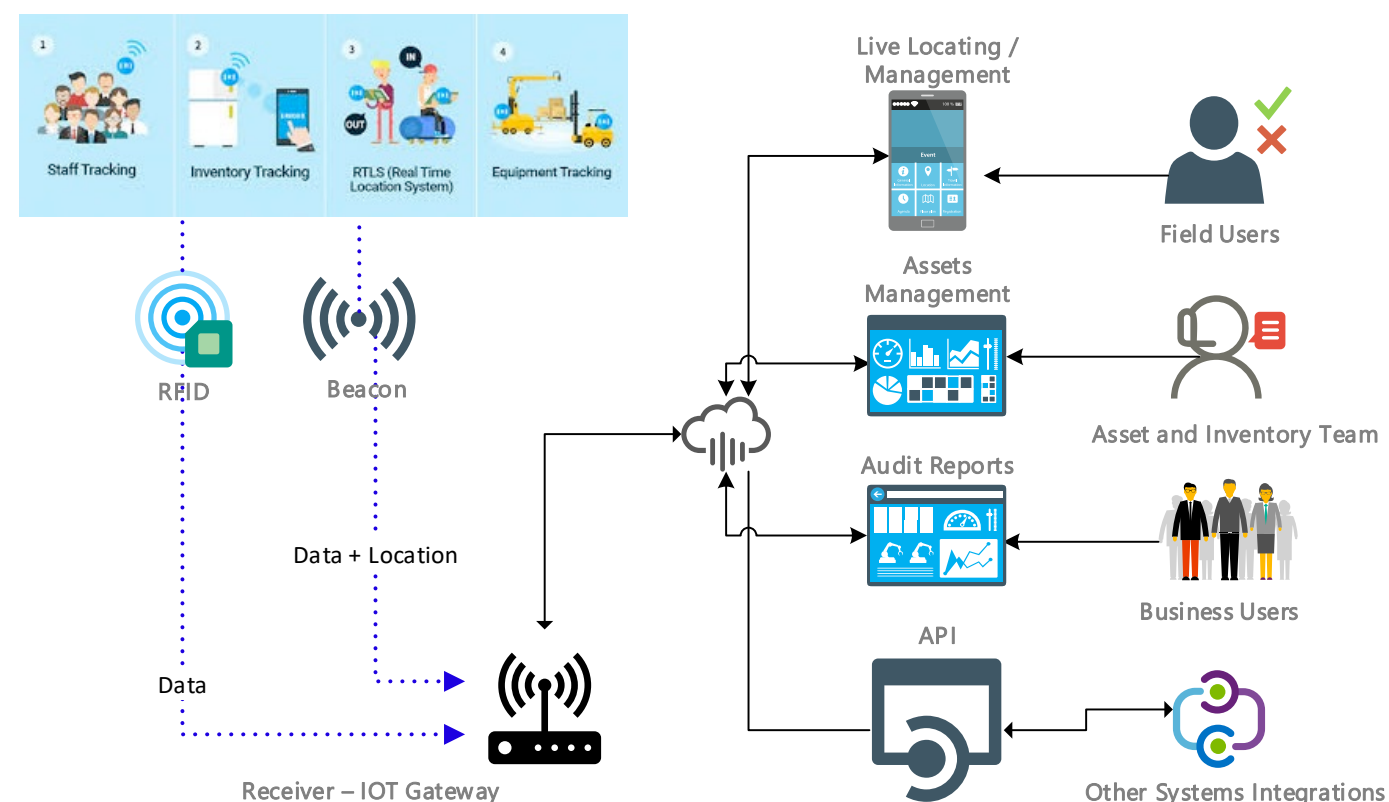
1
Staff Tracking

2
Inventory Tracking

3
IN
OUT
RTLS (Real Time Location System)

4
Equipment Tracking

RFID

Beacon

Data + Location

Data

Receiver – IOT Gateway

Live Locating / Management

Event

Field Users

Assets Management

Asset and Inventory Team

Audit Reports

Business Users

API

Other Systems Integrations